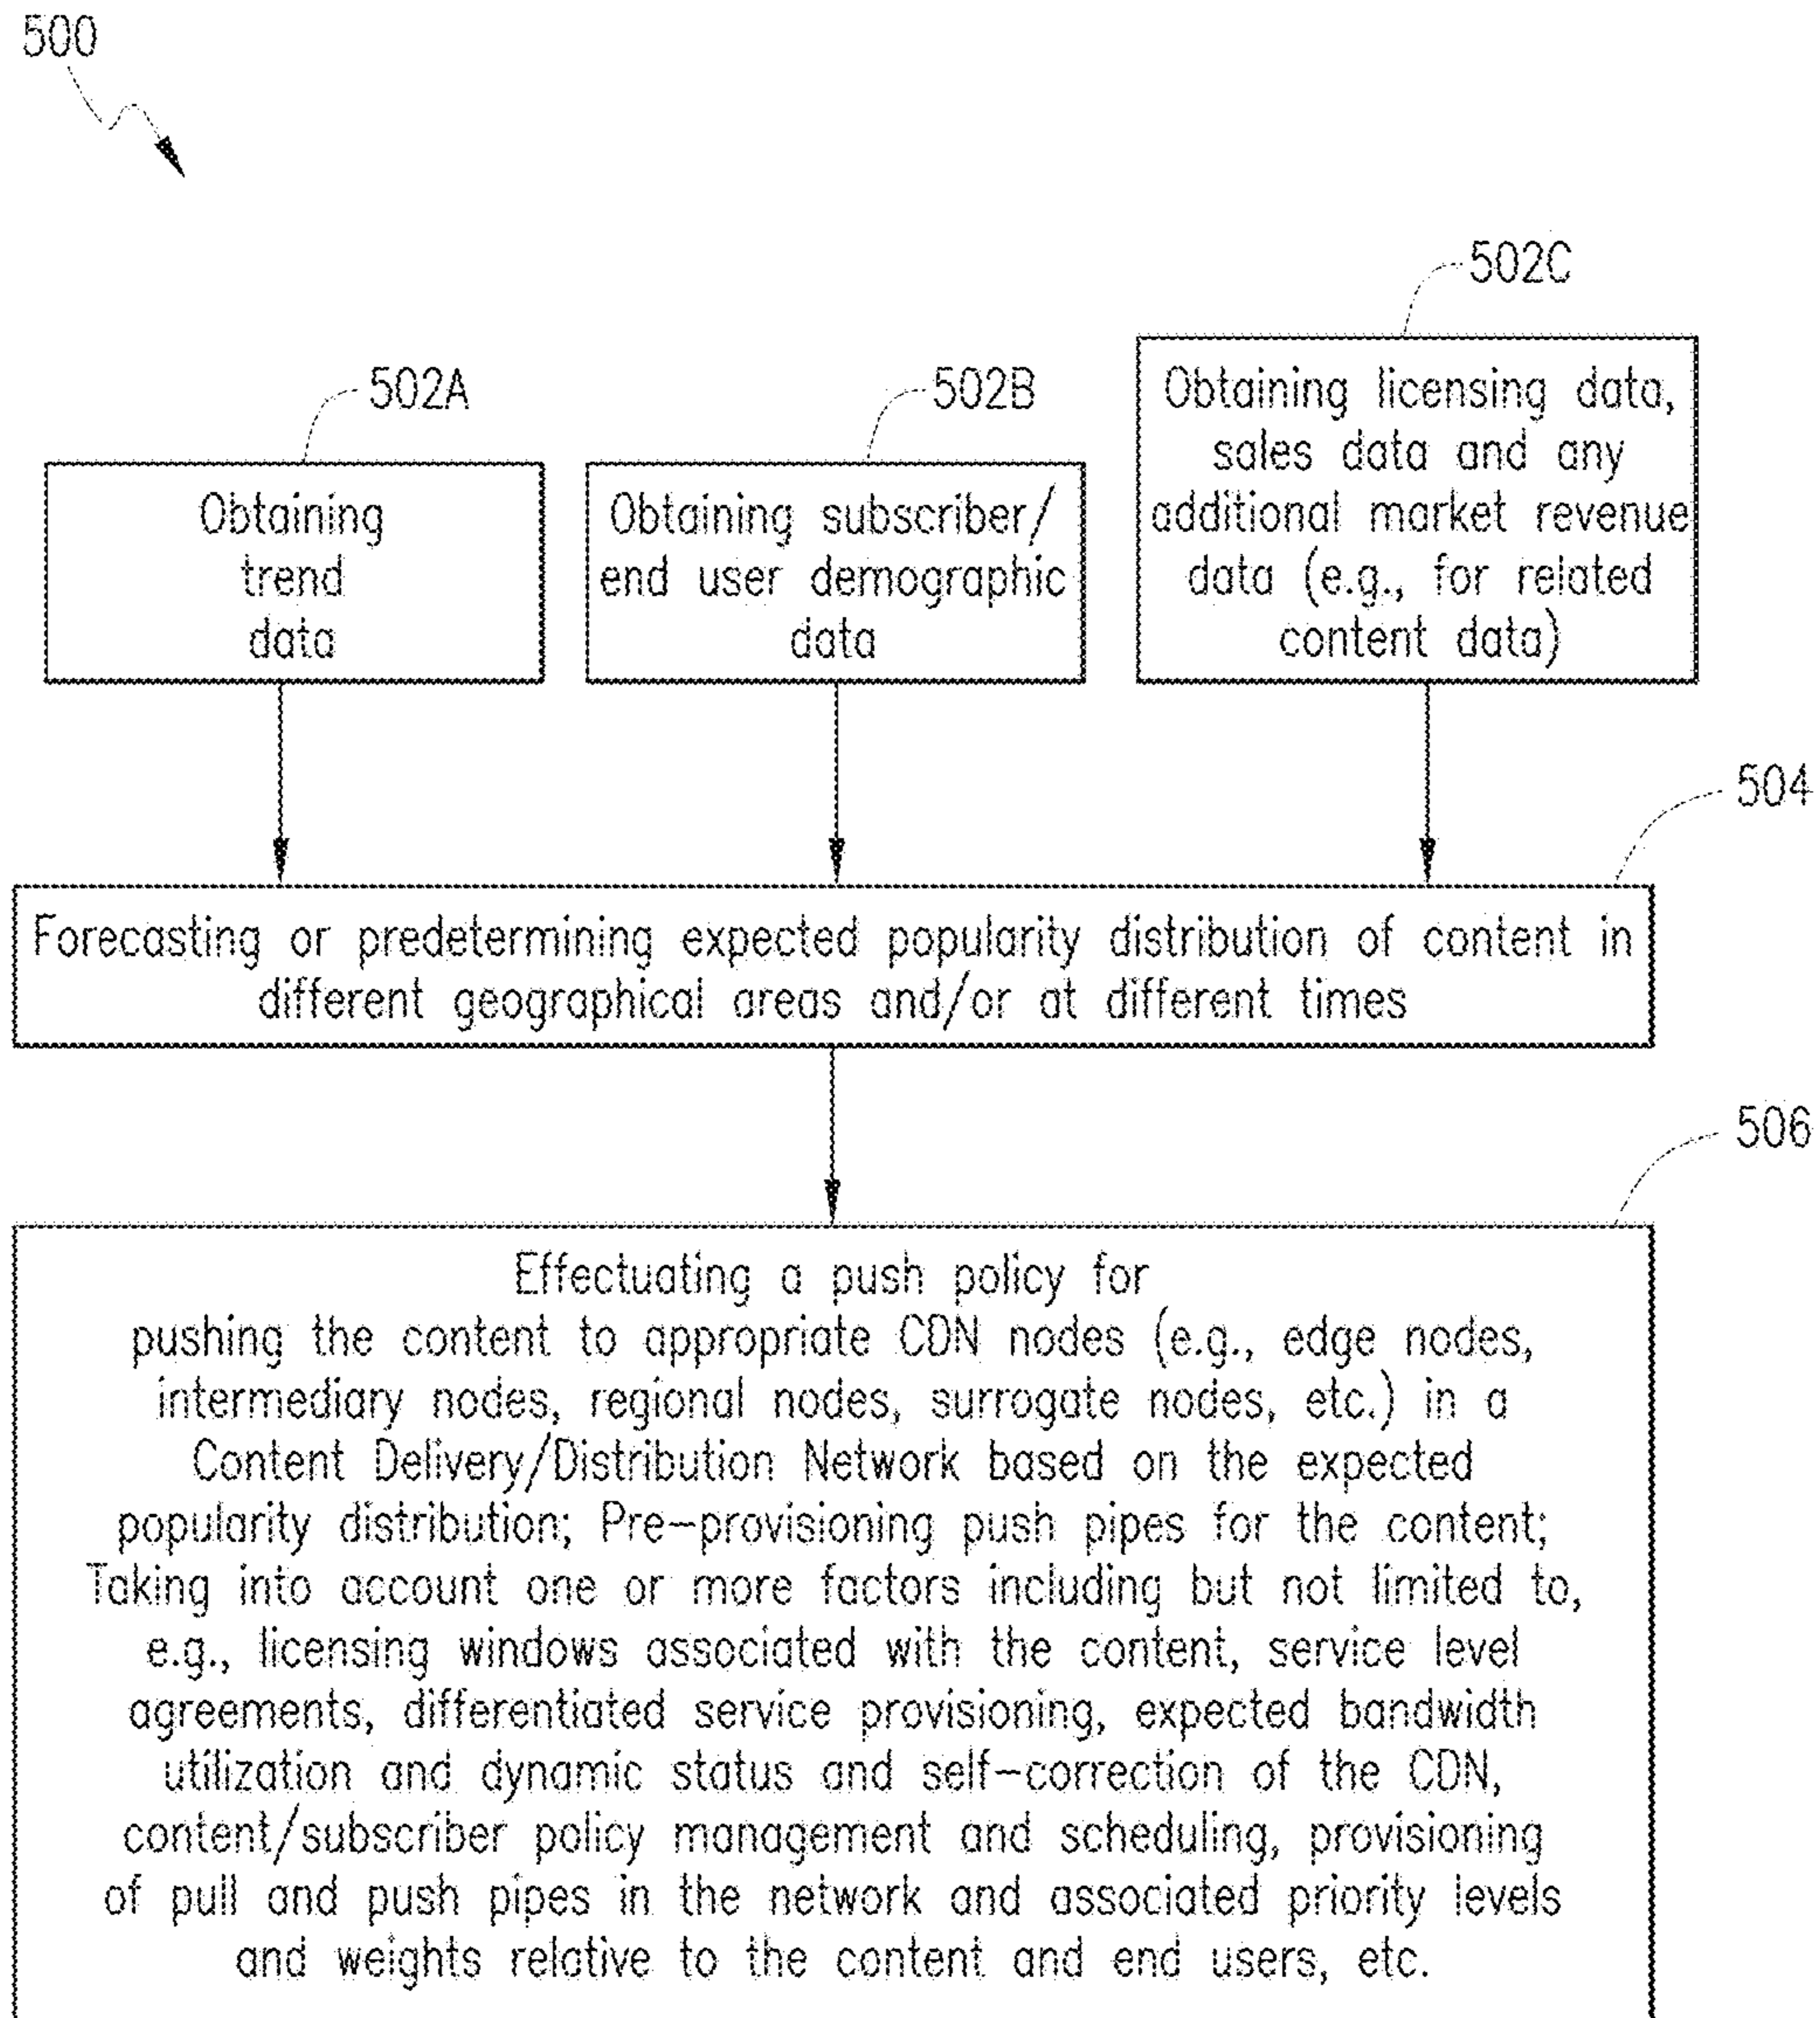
500

502C

502A

502B

Obtaining trend data

Obtaining subscriber/ end user demographic data

Obtaining licensing data, sales data and any additional market revenue data (e.g., for related content data)

504

Forecasting or predetermining expected popularity distribution of content in different geographical areas and/or at different times

506

Effectuating a push policy for pushing the content to appropriate CDN nodes (e.g., edge nodes, intermediary nodes, regional nodes, surrogate nodes, etc.) in a Content Delivery/Distribution Network based on the expected popularity distribution; Pre-provisioning push pipes for the content; Taking into account one or more factors including but not limited to, e.g., licensing windows associated with the content, service level agreements, differentiated service provisioning, expected bandwidth utilization and dynamic status and self-correction of the CDN, content/subscriber policy management and scheduling, provisioning of pull and push pipes in the network and associated priority levels and weights relative to the content and end users, etc.